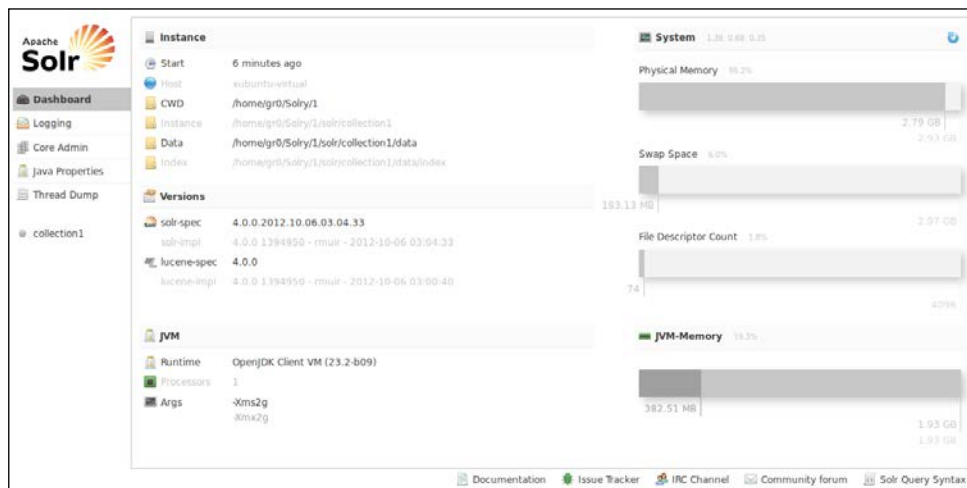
Apache Solr

Dashboard
Logging
Core Admin
Java Properties
Thread Dump

collection1

Instance

Start 6 minutes ago
Host ubuntu-virtual
CWD /home/gr0/Solry/1
Instance /home/gr0/Solry/1/solr/collection1
Data /home/gr0/Solry/1/solr/collection1/data
Index /home/gr0/Solry/1/solr/collection1/data/index

Versions

solr-spec 4.0.0.2012.10.06.03.04.33
solr-impl 4.0.0 1394950 - rmuir - 2012-10-06 03:04:33
lucene-spec 4.0.0
lucene-impl 4.0.0 1394950 - rmuir - 2012-10-06 03:00:40

JVM

Runtime OpenJDK Client VM (23.2-b09)
Processors 1
Args -Xms2g
-Xmx2g

System 1.38 0.68 0.35

Physical Memory 95.2%
2.79 GB
2.93 GB

Swap Space 6.0%
183.13 MB
2.07 GB

File Descriptor Count 1.8%
74
4096

JVM-Memory 19.3%
382.51 MB
1.93 GB
1.93 GB

Documentation Issue Tracker IRC Channel Community forum Solr Query Syntax